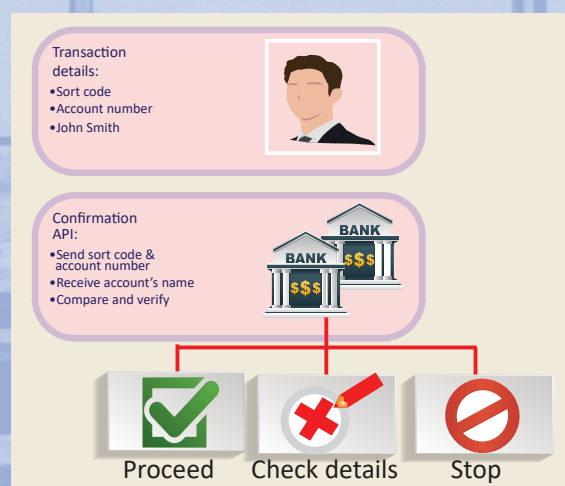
Transaction details:
•Sort code
•Account number
•John Smith

Confirmation API:
•Send sort code & account number
•Receive account's name
•Compare and verify

BANK
$$$
BANK
$$$

Proceed
Check details
Stop